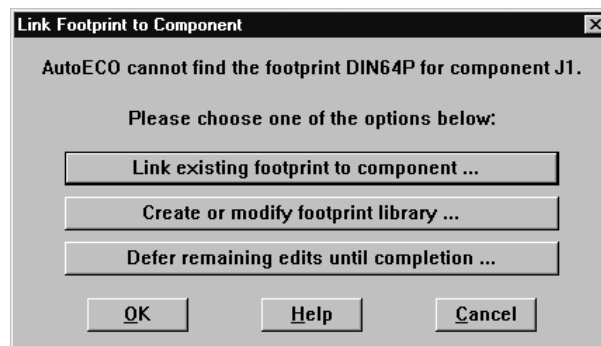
Link Footprint to Component

AutoECO cannot find the footprint DIN64P for component J1.

Please choose one of the options below:

Link existing footprint to component ...

Create or modify footprint library ...

Defer remaining edits until completion ...

OK

Help

Cancel